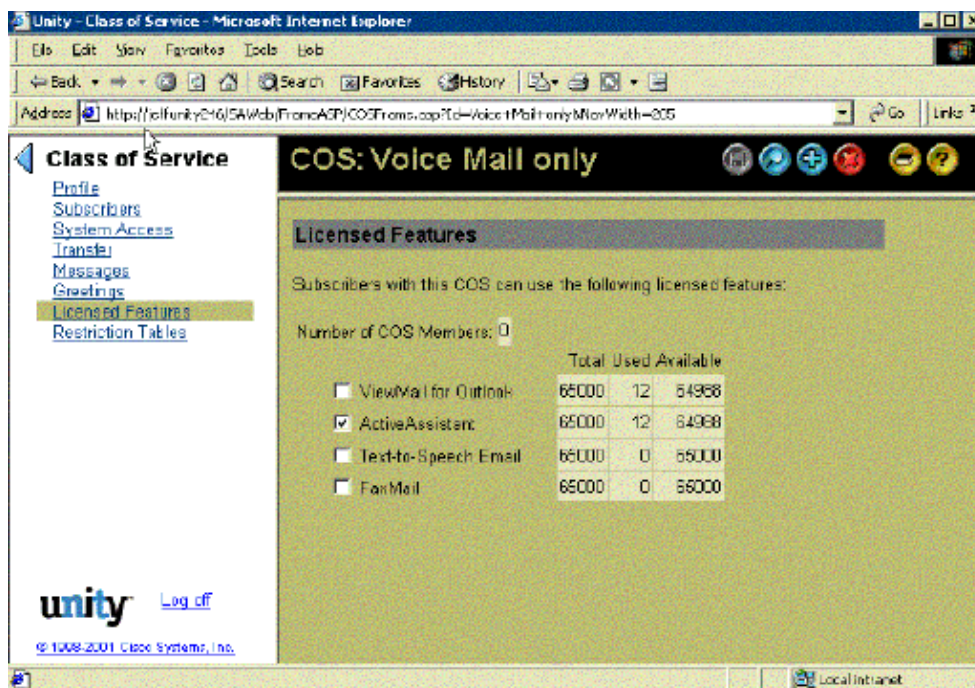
Unity - Class of Service - Microsoft Internet Explorer

File Edit View Favorites Tools Help

Back Search Favorites History

Address http://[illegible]/SAWeb/FramesASP/COSFrame.asp?Id=VoiceMailOnly&NavWidth=205 Go Links

Class of Service
Profile
Subscribers
System Access
Transfer
Messages
Greetings
Licensed Features
Restriction Tables

COS: Voice Mail only

Licensed Features

Subscribers with this COS can use the following licensed features:

Number of COS Members: 0

| | Total | Used | Available |
|---|---|---|---|
| ViewMail for Outlook | 65000 | 12 | 64988 |
| ActiveAssistant | 65000 | 12 | 64988 |
| Text-to-Speech Email | 65000 | 0 | 65000 |
| FaxMail | 65000 | 0 | 65000 |

unity Log off

© 1998-2001 Cisco Systems, Inc.

Local intranet